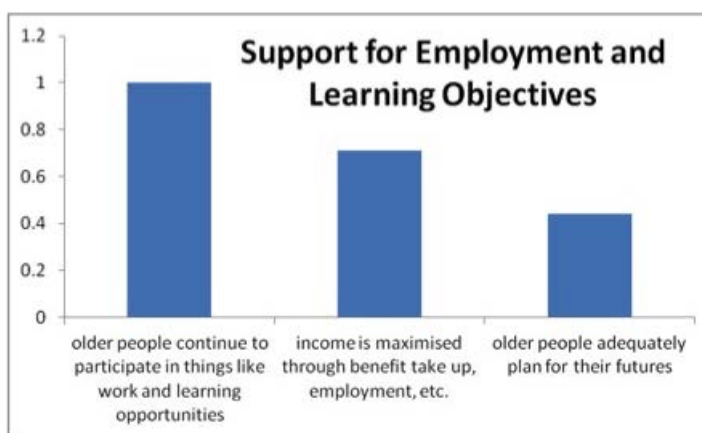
Support for Employment and Learning Objectives

1.2
1
0.8
0.6
0.4
0.2
0

older people continue to participate in things like work and learning opportunities

income is maximised through benefit take up, employment, etc.

older people adequately plan for their futures